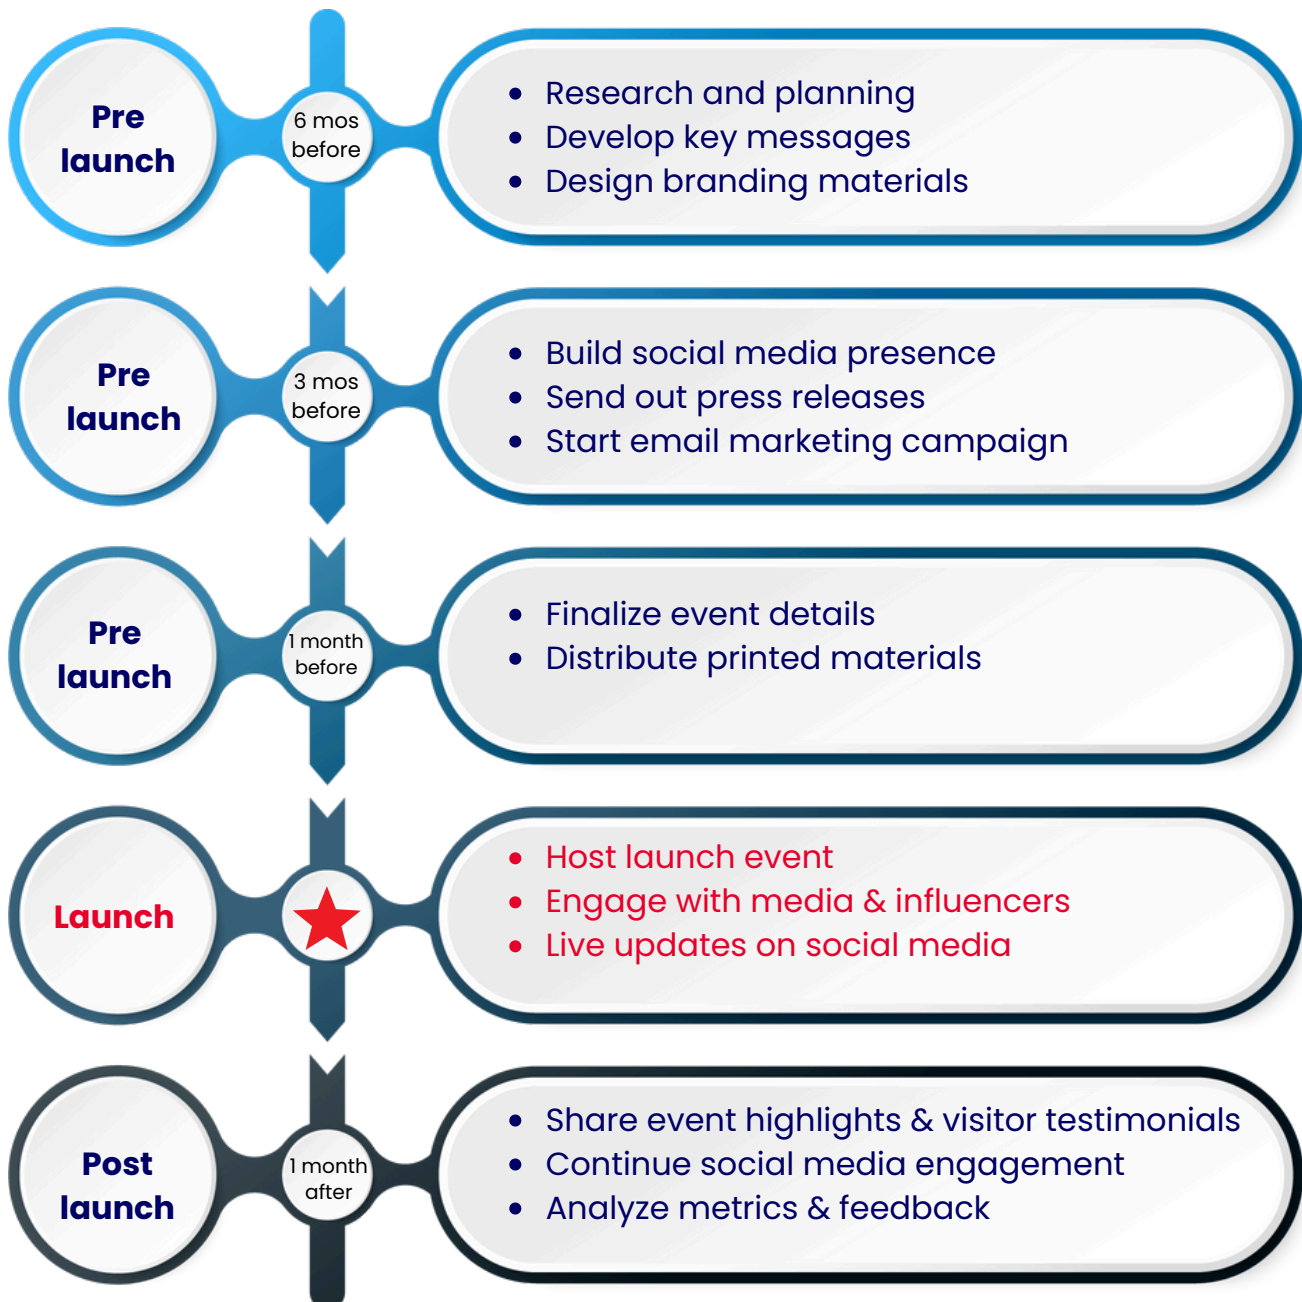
Pre launch

6 mos before

- Research and planning
- Develop key messages
- Design branding materials

Pre launch

3 mos before

- Build social media presence
- Send out press releases
- Start email marketing campaign

Pre launch

1 month before

- Finalize event details
- Distribute printed materials

Launch

- Host launch event
- Engage with media & influencers
- Live updates on social media

Post launch

1 month after

- Share event highlights & visitor testimonials
- Continue social media engagement
- Analyze metrics & feedback